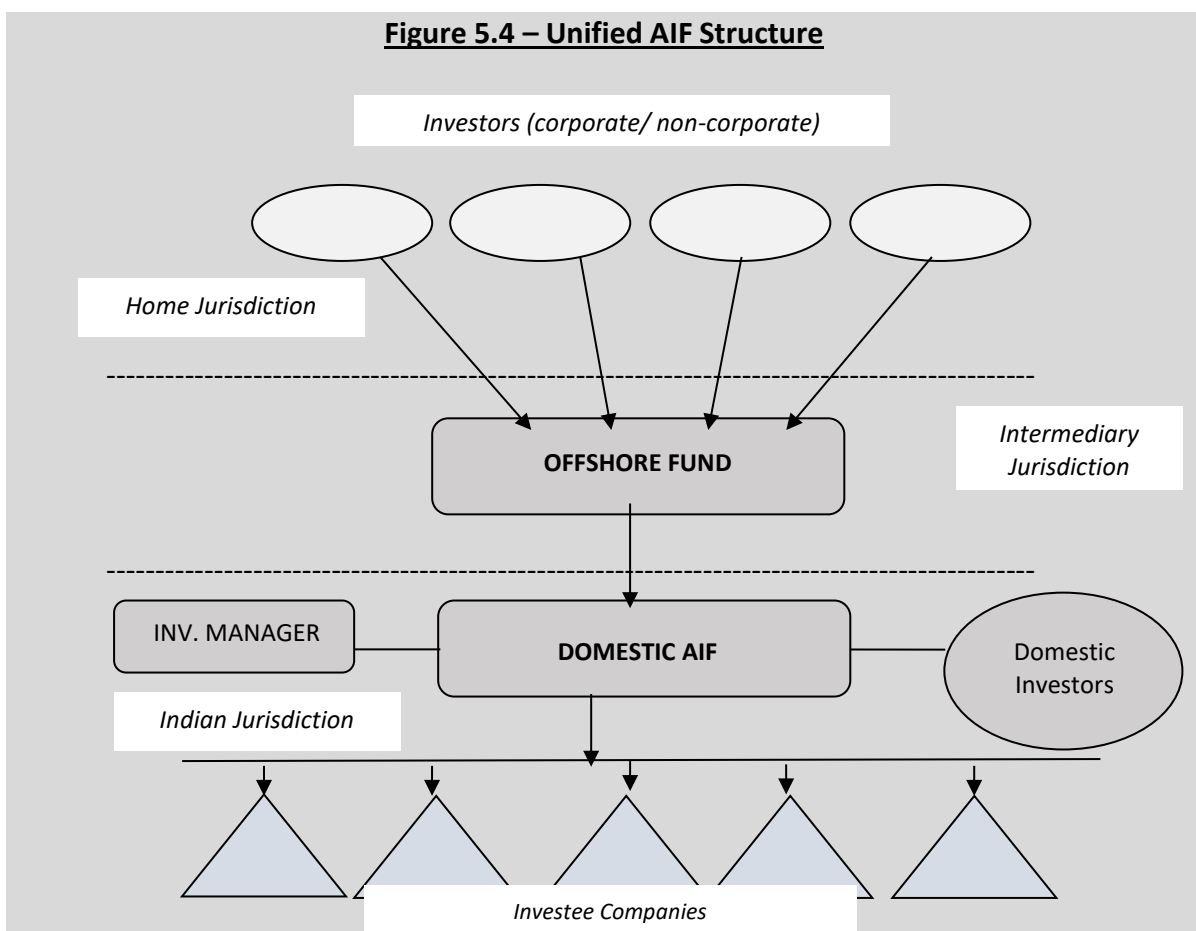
Figure 5.4 – Unified AIF Structure

Investors (corporate/ non-corporate)

Home Jurisdiction

OFFSHORE FUND

Intermediary Jurisdiction

INV. MANAGER

DOMESTIC AIF

Domestic Investors

Indian Jurisdiction

Investee Companies